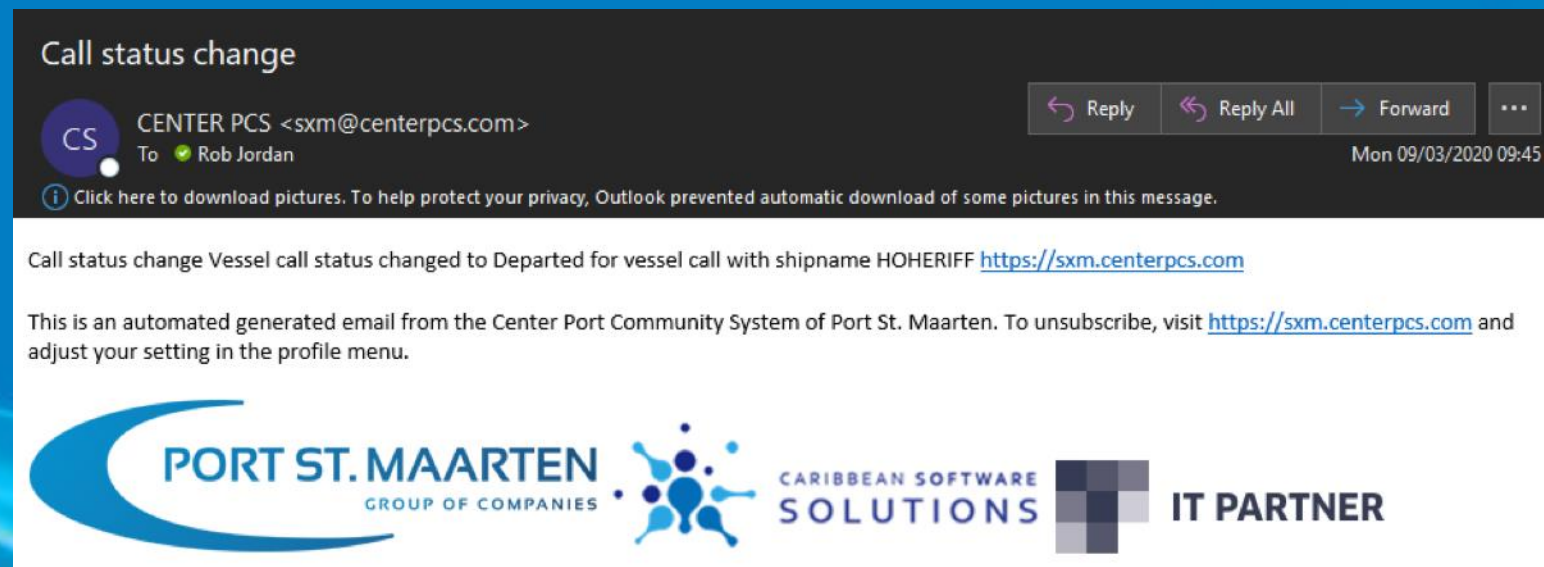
Call status change

CS

CENTER PCS <sxm@centerpcs.com>
To Rob Jordan

Reply
Reply All
Forward
...

Mon 09/03/2020 09:45

Click here to download pictures. To help protect your privacy, Outlook prevented automatic download of some pictures in this message.

Call status change Vessel call status changed to Departed for vessel call with shipname HOHERIFF https://sxm.centerpcs.com

This is an automated generated email from the Center Port Community System of Port St. Maarten. To unsubscribe, visit https://sxm.centerpcs.com and adjust your setting in the profile menu.

PORT ST. MAARTEN
GROUP OF COMPANIES

CARIBBEAN SOFTWARE
SOLUTIONS

IT PARTNER